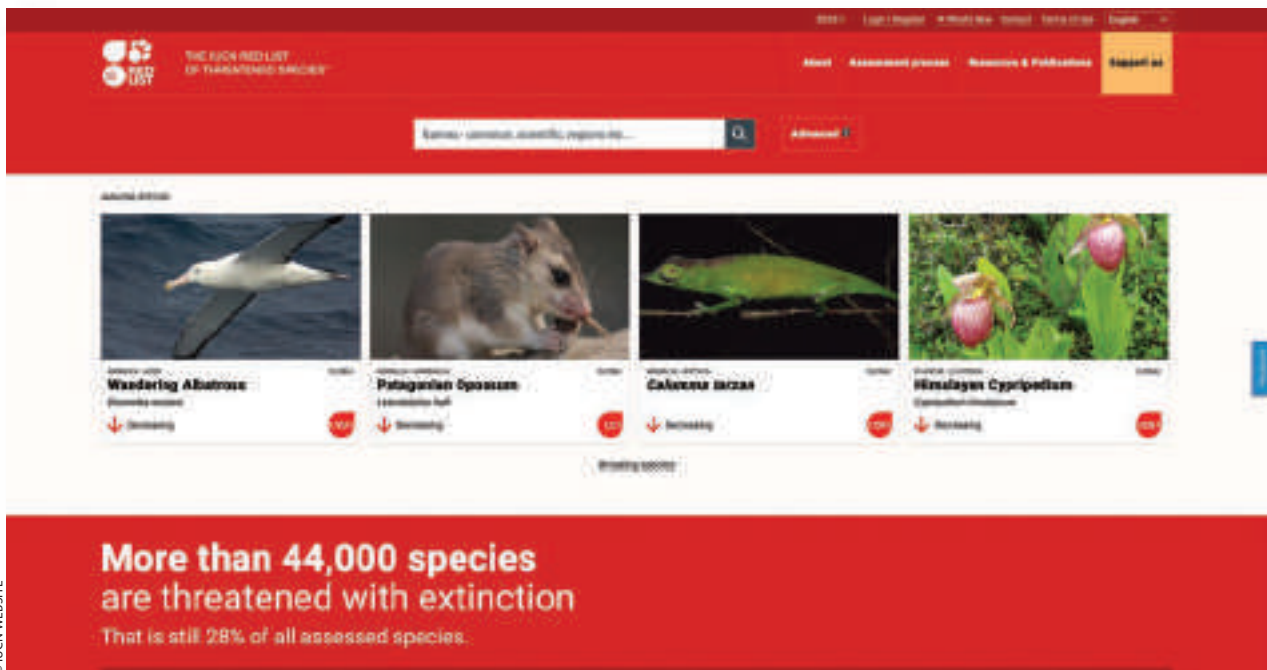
Login / Register    What's New    Contact    Terms of Use    English

THE IUCN RED LIST OF THREATENED SPECIES™

About    Assessment process    Resources & Publications    Support us

Search - common, scientific, regions etc...

Advanced

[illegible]

Wandering Albatross
Diomedea exulans
Decreasing

Patagonian Opossum
Lestodelphys halli
Decreasing

Calumma jejy
Decreasing

Himalayan Cypripedium
Cypripedium himalaicum
Decreasing

Breaking species

More than 44,000 species
are threatened with extinction
That is still 28% of all assessed species.

IUCN WEBSITE